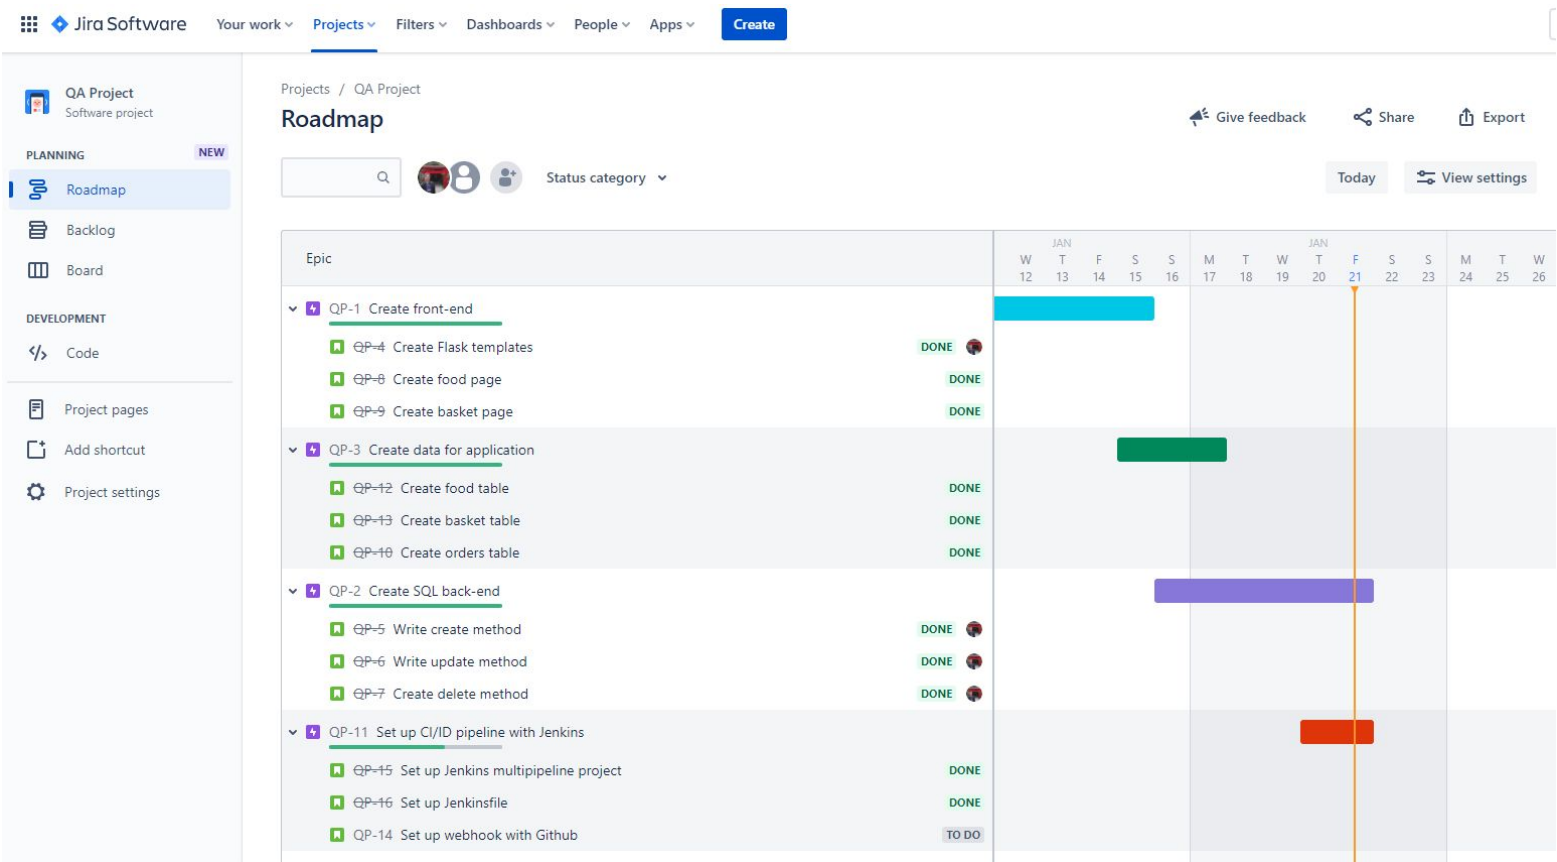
Jira Software Your work Projects Filters Dashboards People Apps Create

QA Project
Software project

PLANNING NEW
Roadmap
Backlog
Board

DEVELOPMENT
Code

Project pages
Add shortcut
Project settings

Projects / QA Project
Roadmap

Give feedback Share Export

Status category

Today View settings

| Epic | JAN W 12 | T 13 | F 14 | S 15 | S 16 | M 17 | T 18 | W 19 | JAN T 20 | F 21 | S 22 | S 23 | M 24 | T 25 | W 26 |
|---|---|---|---|---|---|---|---|---|---|---|---|---|---|---|---|
| QP-1 Create front-end | | | | | | | | | | | | | | | |
| QP-4 Create Flask templates DONE | | | | | | | | | | | | | | | |
| QP-8 Create food page DONE | | | | | | | | | | | | | | | |
| QP-9 Create basket page DONE | | | | | | | | | | | | | | | |
| QP-3 Create data for application | | | | | | | | | | | | | | | |
| QP-12 Create food table DONE | | | | | | | | | | | | | | | |
| QP-13 Create basket table DONE | | | | | | | | | | | | | | | |
| QP-10 Create orders table DONE | | | | | | | | | | | | | | | |
| QP-2 Create SQL back-end | | | | | | | | | | | | | | | |
| QP-5 Write create method DONE | | | | | | | | | | | | | | | |
| QP-6 Write update method DONE | | | | | | | | | | | | | | | |
| QP-7 Create delete method DONE | | | | | | | | | | | | | | | |
| QP-11 Set up CI/ID pipeline with Jenkins | | | | | | | | | | | | | | | |
| QP-15 Set up Jenkins multipipeline project DONE | | | | | | | | | | | | | | | |
| QP-16 Set up Jenkinsfile DONE | | | | | | | | | | | | | | | |
| QP-14 Set up webhook with Github TO DO | | | | | | | | | | | | | | | |